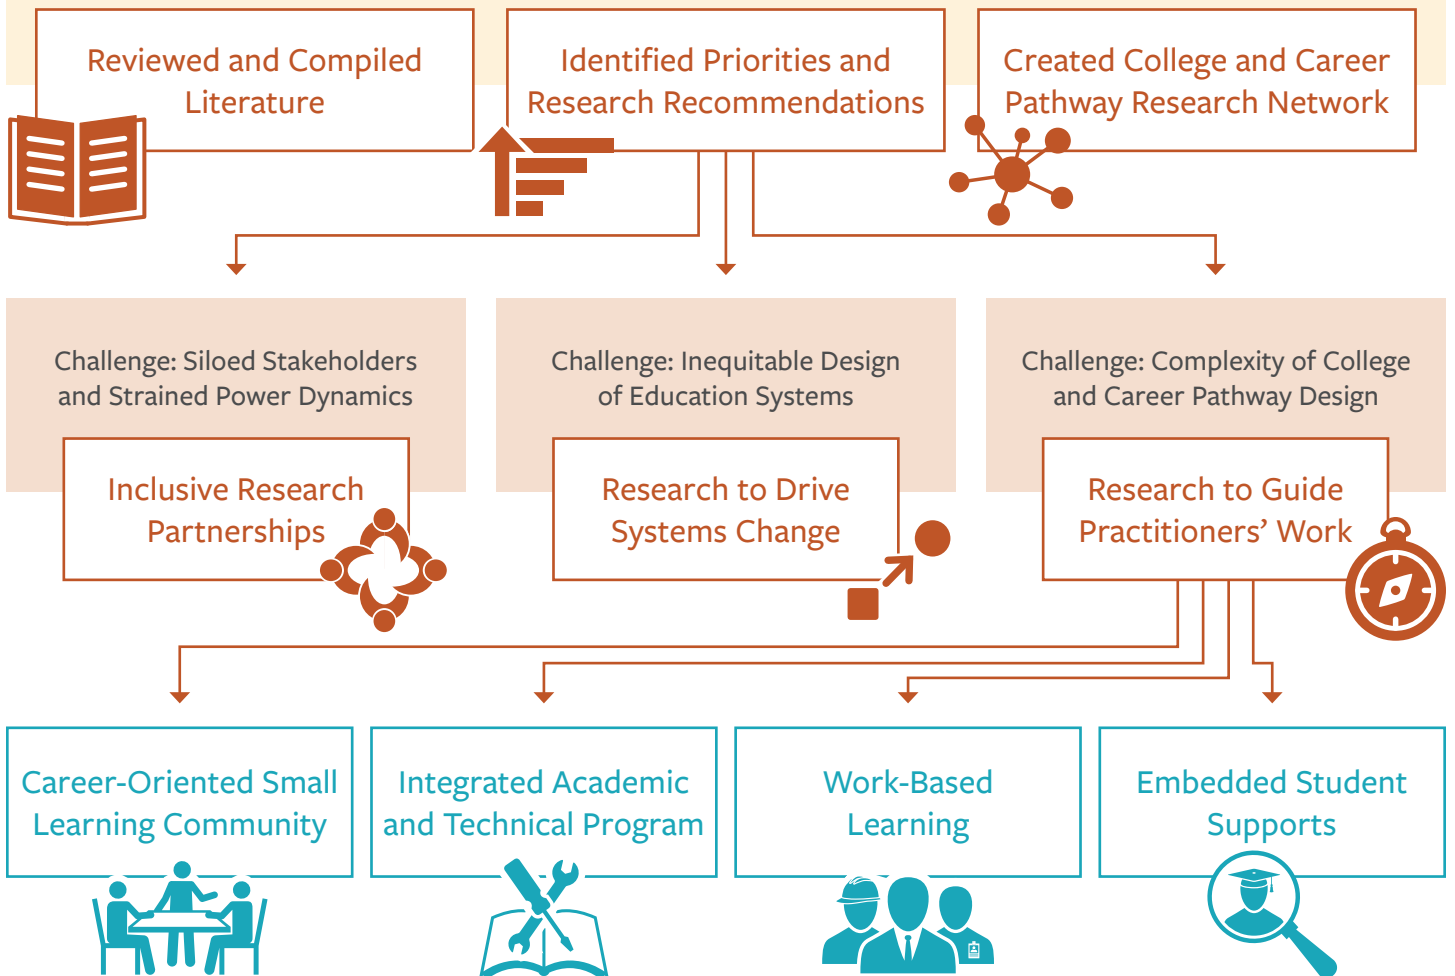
Reviewed and Compiled Literature

Identified Priorities and Research Recommendations

Created College and Career Pathway Research Network

Challenge: Siloed Stakeholders and Strained Power Dynamics

Inclusive Research Partnerships

Challenge: Inequitable Design of Education Systems

Research to Drive Systems Change

Challenge: Complexity of College and Career Pathway Design

Research to Guide Practitioners' Work

Career-Oriented Small Learning Community

Integrated Academic and Technical Program

Work-Based Learning

Embedded Student Supports